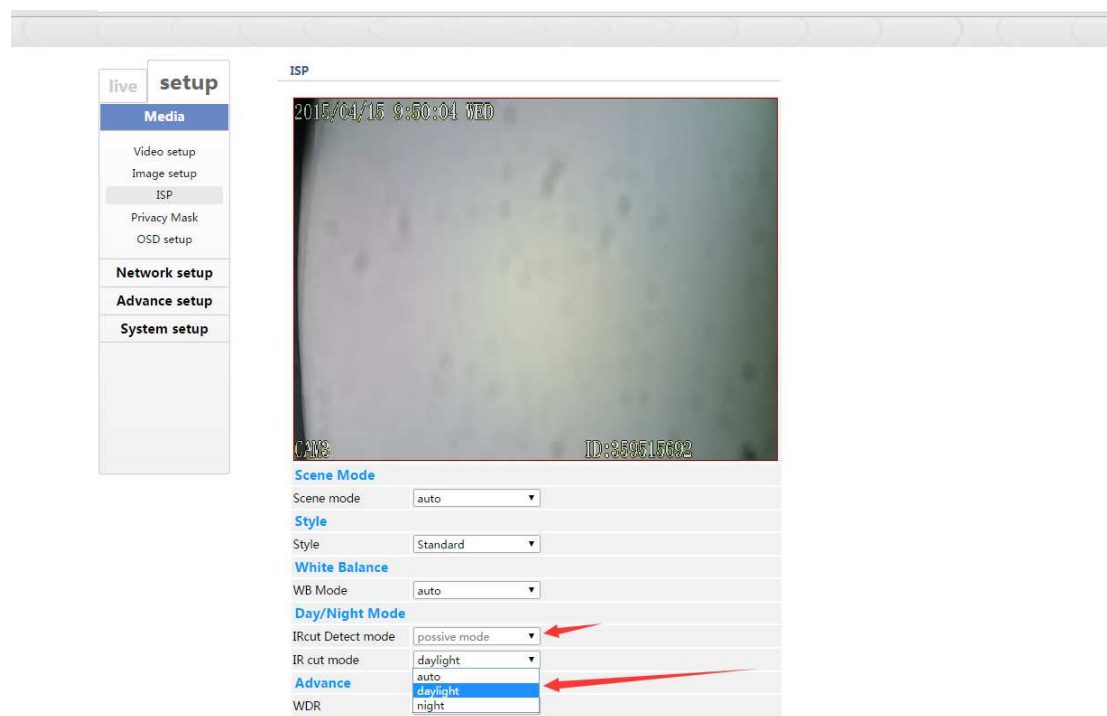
live setup
Media
Video setup
Image setup
ISP
Privacy Mask
OSD setup
Network setup
Advance setup
System setup

ISP

2015/04/15 9:50:04 WED
CAM3 ID:359515692

Scene Mode
Scene mode auto
Style
Style Standard
White Balance
WB Mode auto
Day/Night Mode
IRcut Detect mode possive mode
IR cut mode daylight
auto
daylight
night
Advance
WDR